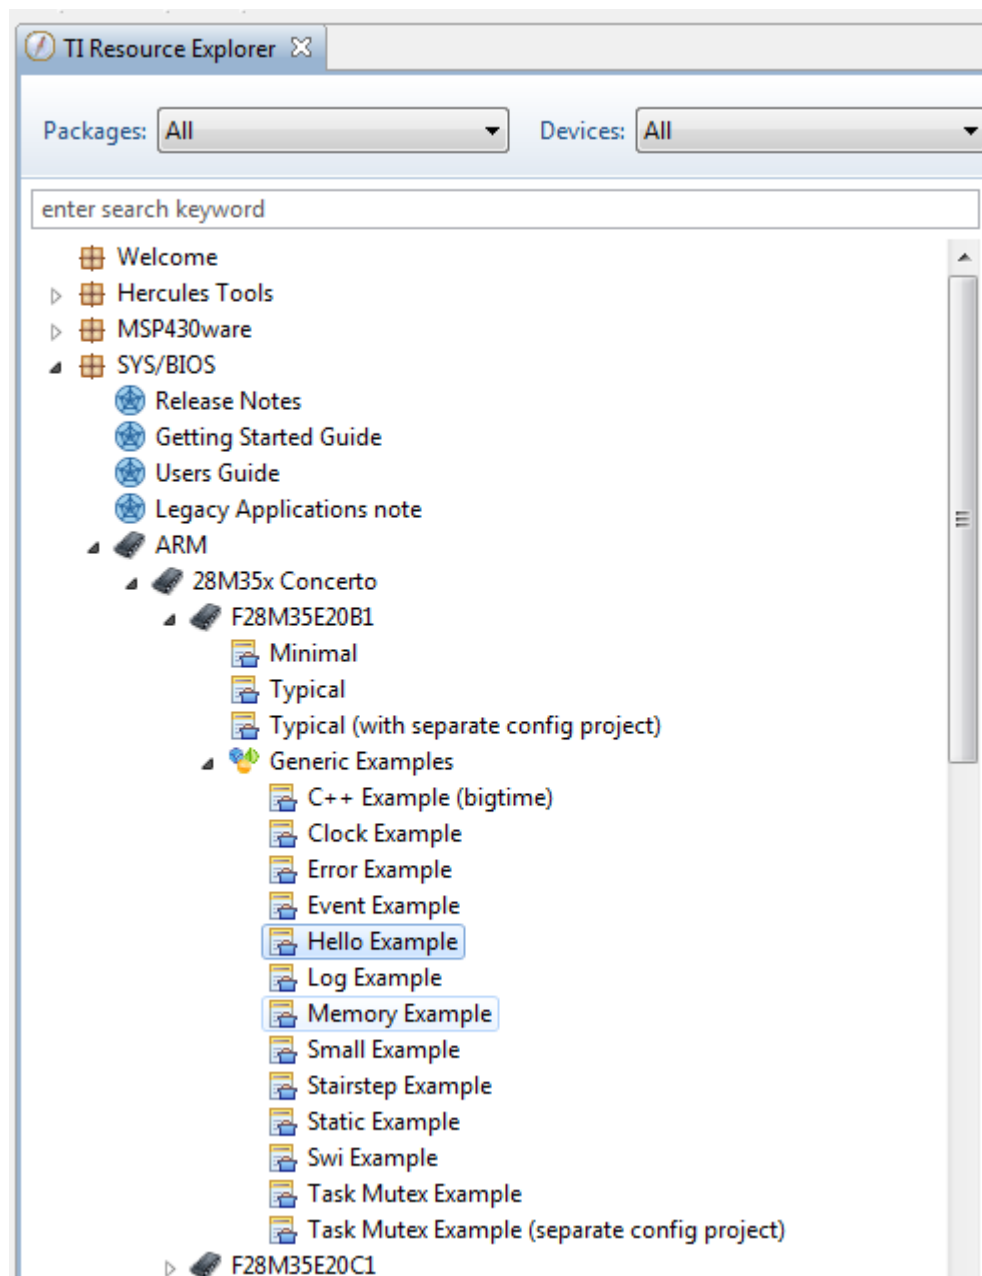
TI Resource Explorer

Packages: All

Devices: All

enter search keyword

Welcome
Hercules Tools
MSP430ware
SYS/BIOS
Release Notes
Getting Started Guide
Users Guide
Legacy Applications note
ARM
28M35x Concerto
F28M35E20B1
Minimal
Typical
Typical (with separate config project)
Generic Examples
C++ Example (bigtime)
Clock Example
Error Example
Event Example
Hello Example
Log Example
Memory Example
Small Example
Stairstep Example
Static Example
Swi Example
Task Mutex Example
Task Mutex Example (separate config project)
F28M35E20C1